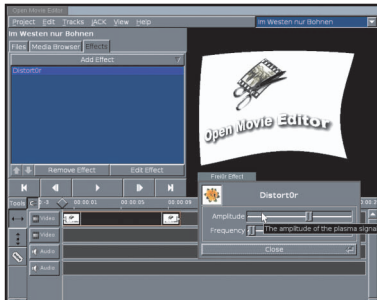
Open Movie Editor
Project Edit Tracks JACK View Help
Im Westen nur Bohnen
Im Westen nur Bohnen
Files Media Browser Effects
Add Effect
Distort0r
Open Movie Editor
Remove Effect Edit Effect
Frei0r Effect
Distort0r
Amplitude
Frequency
The amplitude of the plasma signal
Close
Tools
Video
Video
Audio
Audio
00:00:01 00:00:05 00:00:09